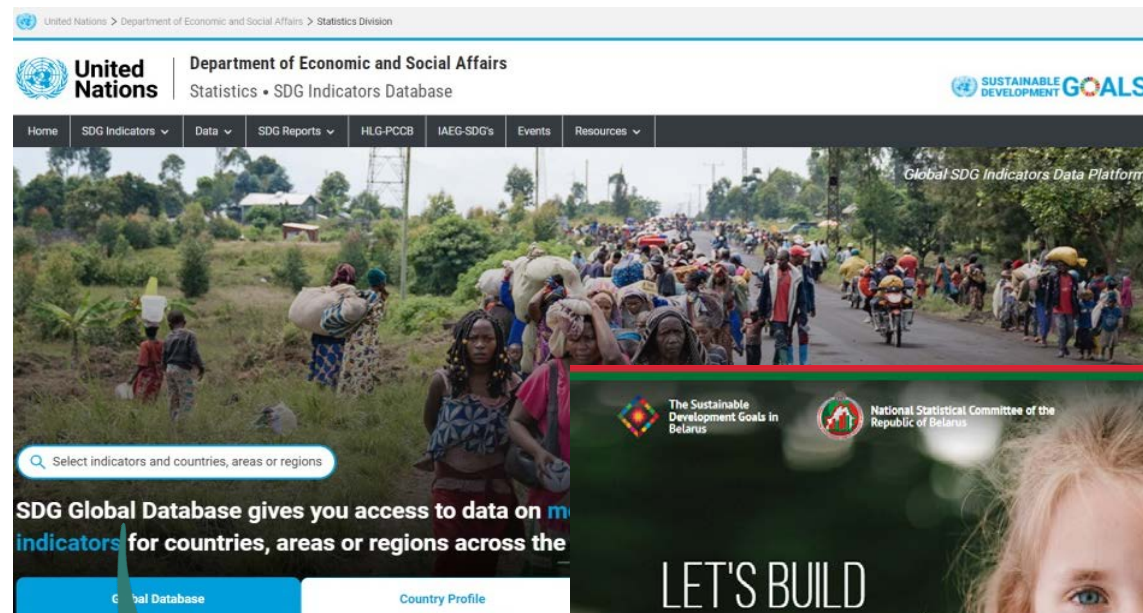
United Nations > Department of Economic and Social Affairs > Statistics Division

United Nations

Department of Economic and Social Affairs

Statistics • SDG Indicators Database

SUSTAINABLE DEVELOPMENT GOALS

Home SDG Indicators Data SDG Reports HLG-PCCB IAEG-SDG's Events Resources

Global SDG Indicators Data Platform

Select indicators and countries, areas or regions

SDG Global Database gives you access to data on m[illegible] indicators for countries, areas or regions across the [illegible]

G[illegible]bal Database

Country Profile

The Sustainable Development Goals in Belarus

National Statistical Committee of the Republic of Belarus

LET'S BUILD